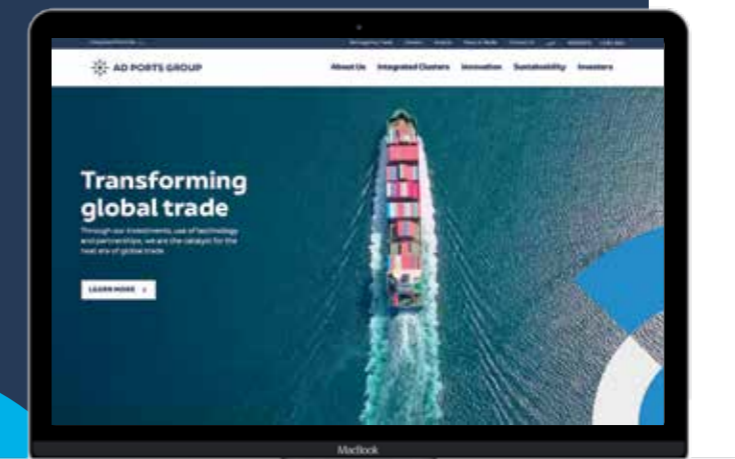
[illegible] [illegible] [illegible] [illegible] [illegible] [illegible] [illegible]

AD PORTS GROUP

About Us Integrated Clusters Innovation Sustainability Investors

Transforming global trade

Through our investments, use of technology and partnerships, we are the catalyst for the next era of global trade.

LEARN MORE

MacBook